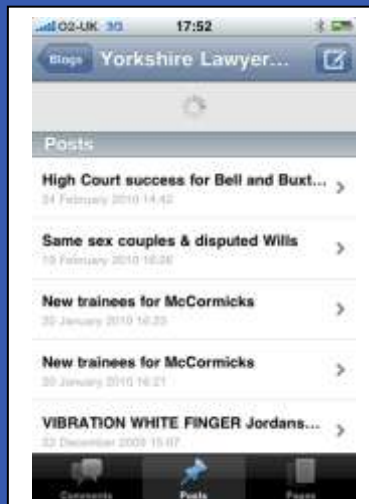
O2-UK 3G 17:52

Blogs Yorkshire Lawyer...

Posts

High Court success for Bell and Buxt...
24 February 2010 14:42

Same sex couples & disputed Wills
19 February 2010 16:26

New trainees for McCormicks
20 January 2010 14:23

New trainees for McCormicks
20 January 2010 14:21

VIBRATION WHITE FINGER Jordans...
22 December 2009 15:07

Comments Posts Pages